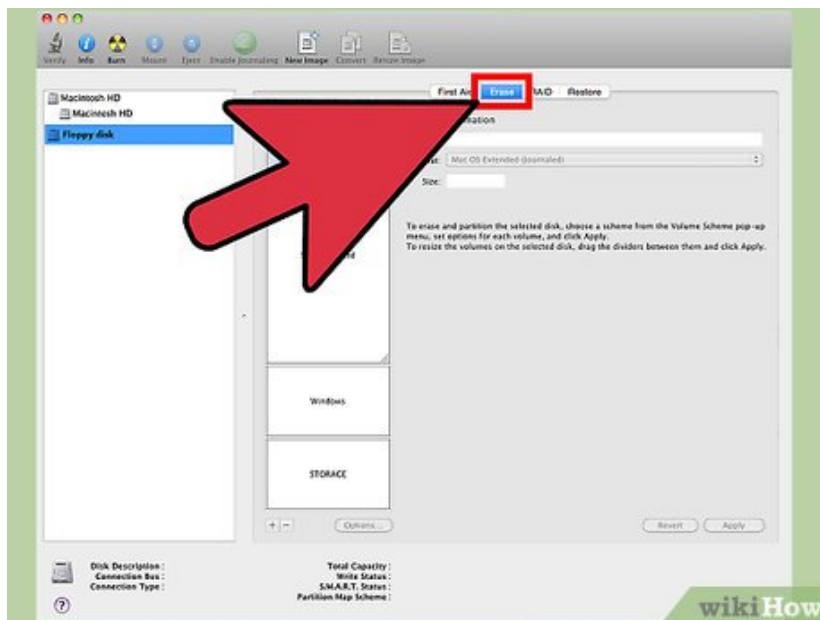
Verify Info Burn Mount Eject Enable Journaling New Image Convert Resize Image

Macintosh HD
Macintosh HD
Floppy disk

First Aid Erase RAID Restore

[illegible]ation

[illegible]at: Mac OS Extended (Journaled)

Size:

To erase and partition the selected disk, choose a scheme from the Volume Scheme pop-up menu, set options for each volume, and click Apply.
To resize the volumes on the selected disk, drag the dividers between them and click Apply.

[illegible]d

Windows

STORAGE

+ − Options...

Revert Apply

Disk Description :
Connection Bus :
Connection Type :

Total Capacity :
Write Status :
S.M.A.R.T. Status :
Partition Map Scheme :

?

wikiHow